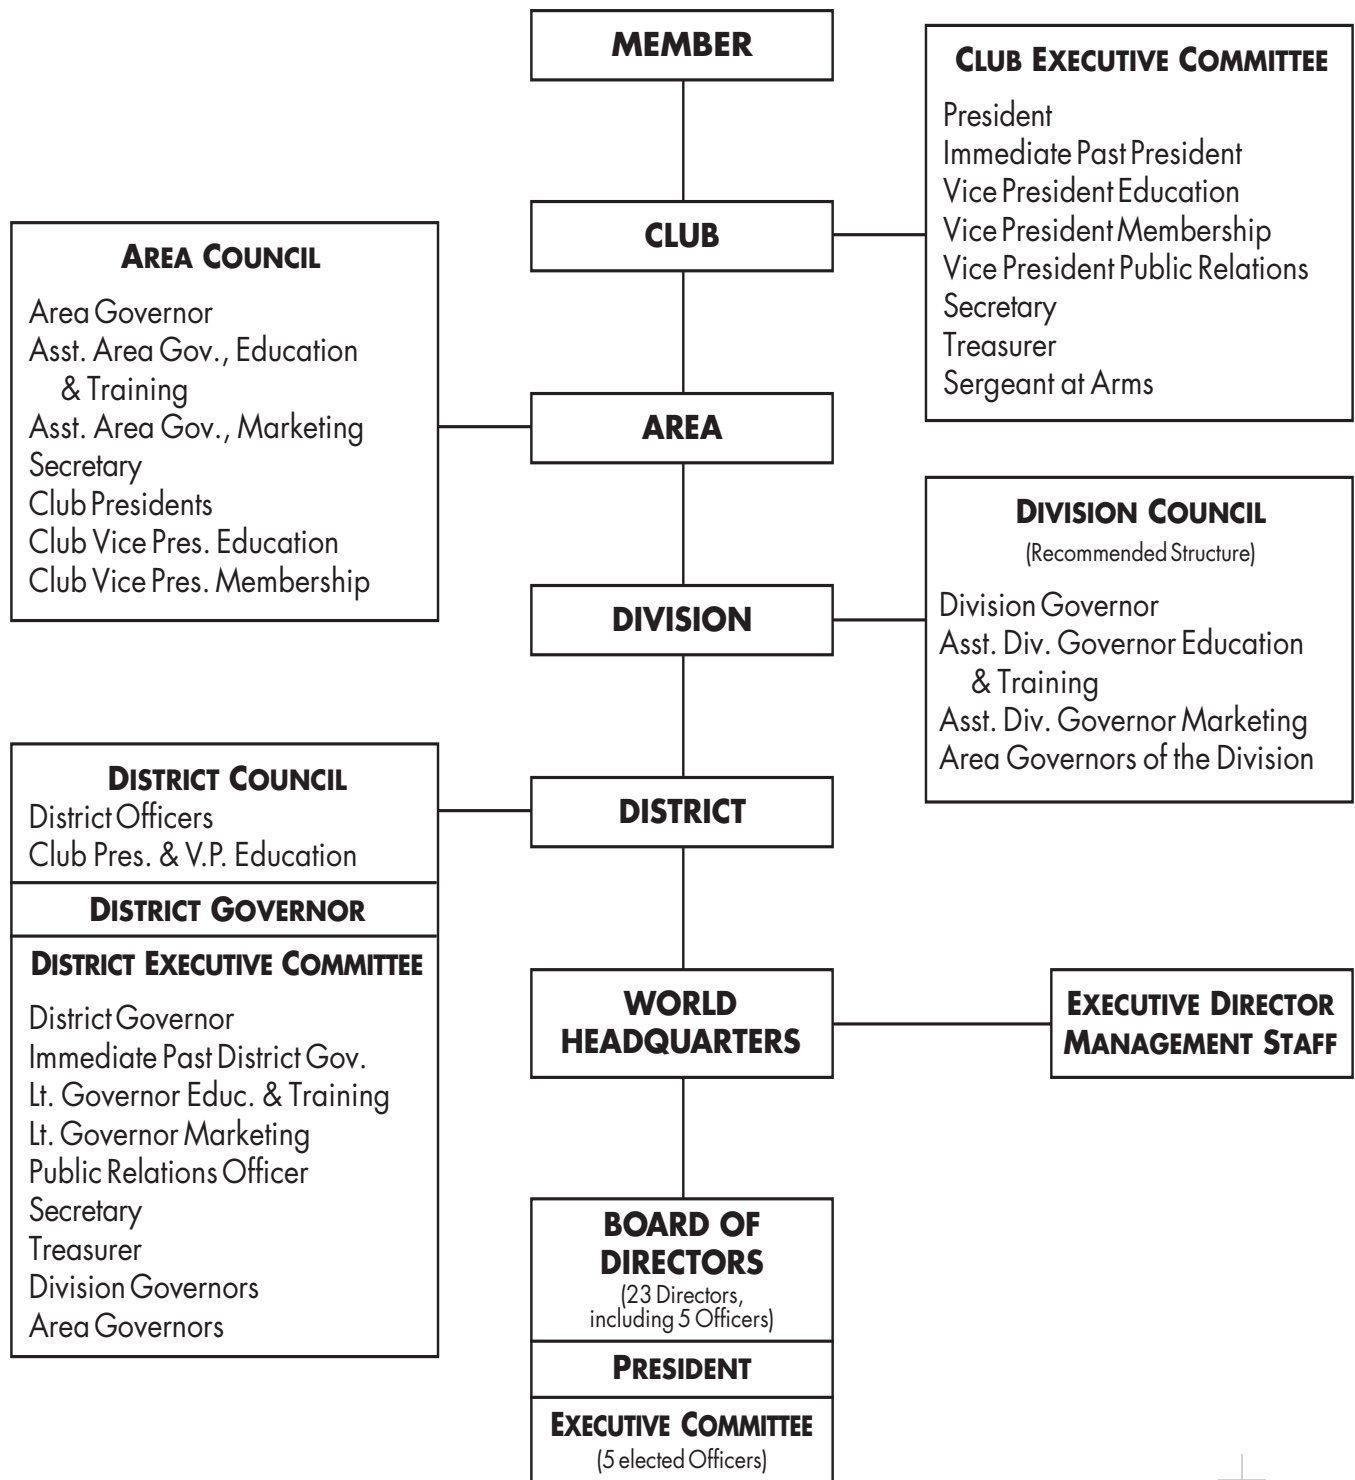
MEMBER

CLUB EXECUTIVE COMMITTEE

President
Immediate Past President
Vice President Education
Vice President Membership
Vice President Public Relations
Secretary
Treasurer
Sergeant at Arms

CLUB

AREA COUNCIL

Area Governor
Asst. Area Gov., Education & Training
Asst. Area Gov., Marketing
Secretary
Club Presidents
Club Vice Pres. Education
Club Vice Pres. Membership

AREA

DIVISION COUNCIL
(Recommended Structure)

Division Governor
Asst. Div. Governor Education & Training
Asst. Div. Governor Marketing
Area Governors of the Division

DIVISION

DISTRICT COUNCIL
District Officers
Club Pres. & V.P. Education

DISTRICT GOVERNOR

DISTRICT EXECUTIVE COMMITTEE

District Governor
Immediate Past District Gov.
Lt. Governor Educ. & Training
Lt. Governor Marketing
Public Relations Officer
Secretary
Treasurer
Division Governors
Area Governors

DISTRICT

WORLD HEADQUARTERS

EXECUTIVE DIRECTOR
MANAGEMENT STAFF

BOARD OF DIRECTORS
(23 Directors, including 5 Officers)

PRESIDENT

EXECUTIVE COMMITTEE
(5 elected Officers)